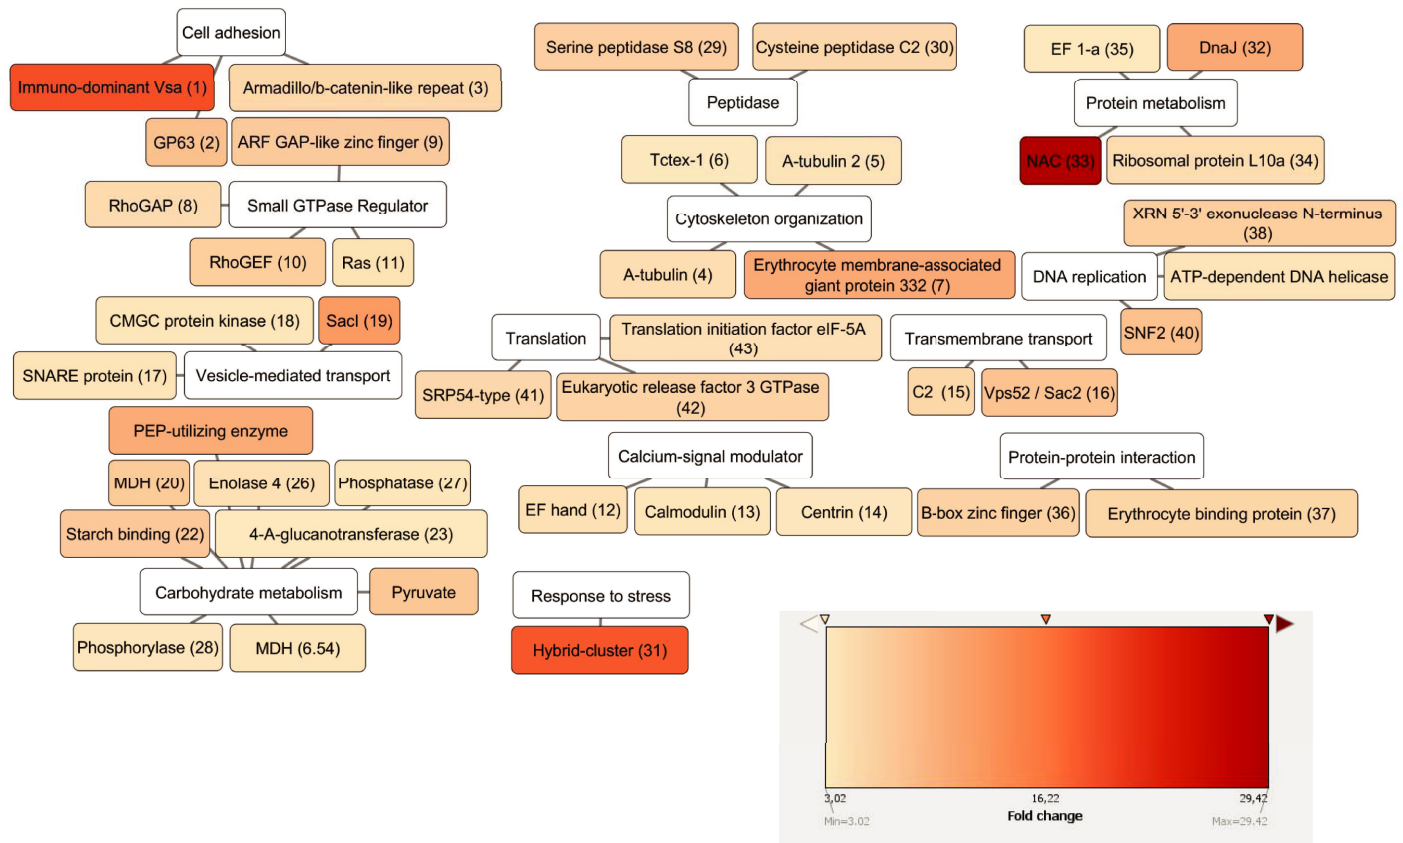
Cell adhesion
Immuno-dominant Vsa (1)
Armadillo/b-catenin-like repeat (3)
GP63 (2)
ARF GAP-like zinc finger (9)
RhoGAP (8)
Small GTPase Regulator
RhoGEF (10)
Ras (11)
CMGC protein kinase (18)
SacI (19)
SNARE protein (17)
Vesicle-mediated transport
PEP-utilizing enzyme
MDH (20)
Enolase 4 (26)
Phosphatase (27)
Starch binding (22)
4-A-glucanotransferase (23)
Carbohydrate metabolism
Pyruvate
Phosphorylase (28)
MDH (6.54)

Serine peptidase S8 (29)
Cysteine peptidase C2 (30)
Peptidase
Tctex-1 (6)
A-tubulin 2 (5)
Cytoskeleton organization
A-tubulin (4)
Erythrocyte membrane-associated giant protein 332 (7)
Translation
Translation initiation factor eIF-5A (43)
SRP54-type (41)
Eukaryotic release factor 3 GTPase (42)
Calcium-signal modulator
EF hand (12)
Calmodulin (13)
Centrin (14)
Response to stress
Hybrid-cluster (31)

EF 1-a (35)
DnaJ (32)
Protein metabolism
NAC (33)
Ribosomal protein L10a (34)
XRN 5'-3' exonuclease N-terminus (38)
DNA replication
ATP-dependent DNA helicase
SNF2 (40)
Transmembrane transport
C2 (15)
Vps52 / Sac2 (16)
Protein-protein interaction
B-box zinc finger (36)
Erythrocyte binding protein (37)

3,02
16,22
29,42
Min=3.02
Fold change
Max=29.42